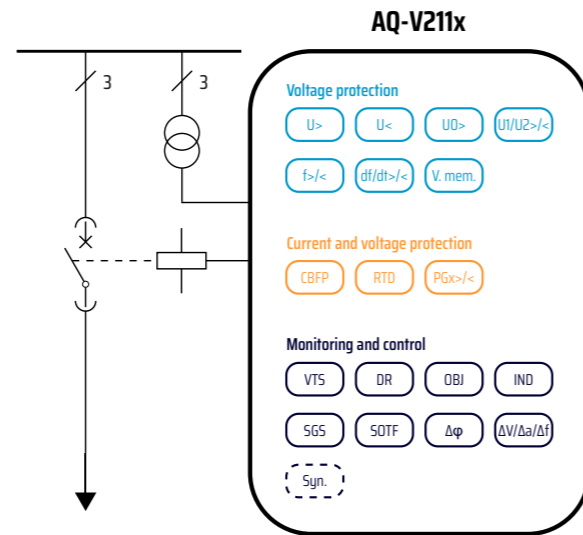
AQ-V211x

3

3

Voltage protection

U>

U<

U0>

U1/U2>/<

f>/<

df/dt>/<

V. mem.

Current and voltage protection

CBFP

RTD

PGx>/<

Monitoring and control

VTS

DR

OBJ

IND

SGS

SOTF

Δφ

ΔV/Δa/Δf

Syn.